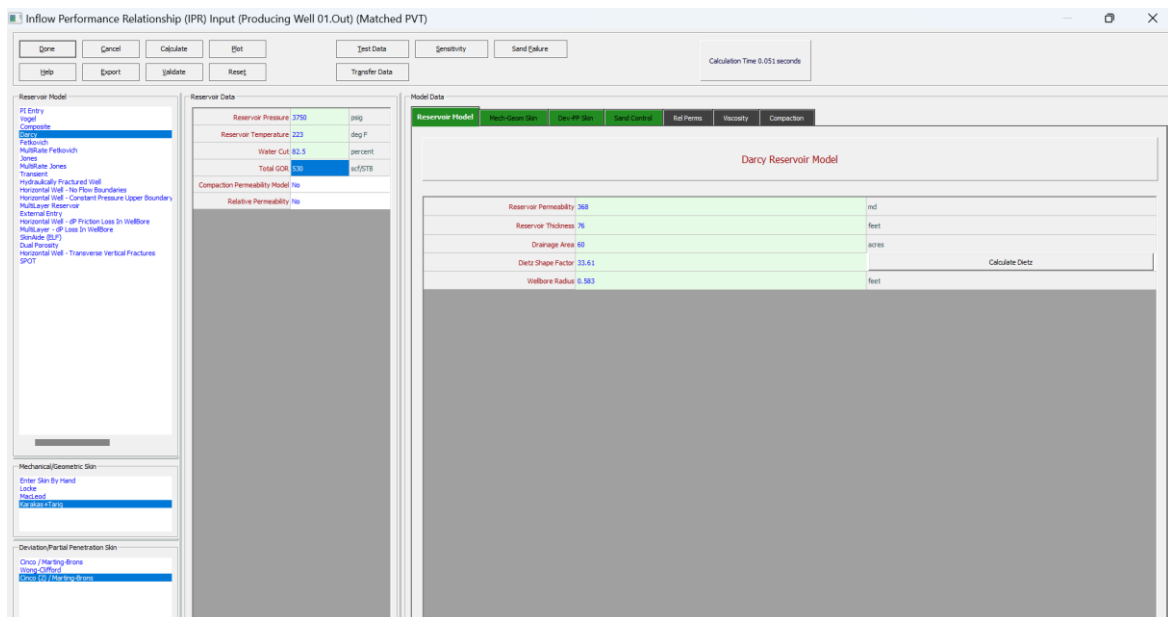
Inflow Performance Relationship (IPR) Input (Producing Well 01.Out) (Matched PVT)

Done
Cancel
Calculate
Plot
Test Data
Sensitivity
Sand Failure
Help
Export
Validate
Reset
Transfer Data

Calculation Time 0.051 seconds

Reservoir Model
PI Entry
Vogel
Composite
Darcy
Fetkovich
MultiRate Fetkovich
Jones
MultiRate Jones
Transient
Hydraulically Fractured Well
Horizontal Well - No Flow Boundaries
Horizontal Well - Constant Pressure Upper Boundary
MultiLayer Reservoir
External Entry
Horizontal Well - dP Friction Loss In WellBore
MultiLayer - dP Loss In WellBore
SkinAide (ELF)
Dual Porosity
Horizontal Well - Transverse Vertical Fractures
SPOT

Mechanical/Geometric Skin
Enter Skin By Hand
Locke
MacLeod
Karakas+Tariq

Deviation/Partial Penetration Skin
Cinco / Marting-Brons
Wong-Clifford
Cinco (2) / Marting-Brons

Reservoir Data
| Reservoir Pressure | 3750 | psig |
|---|---|---|
| Reservoir Temperature | 223 | deg F |
| Water Cut | 82.5 | percent |
| Total GOR | 530 | scf/STB |
| Compaction Permeability Model | No | |
| Relative Permeability | No | |

Model Data
Reservoir Model
Mech-Geom Skin
Dev-PP Skin
Sand Control
Rel Perms
Viscosity
Compaction

Darcy Reservoir Model

| Reservoir Permeability | 368 | md |
|---|---|---|
| Reservoir Thickness | 76 | feet |
| Drainage Area | 60 | acres |
| Dietz Shape Factor | 33.61 | Calculate Dietz |
| Wellbore Radius | 0.583 | feet |